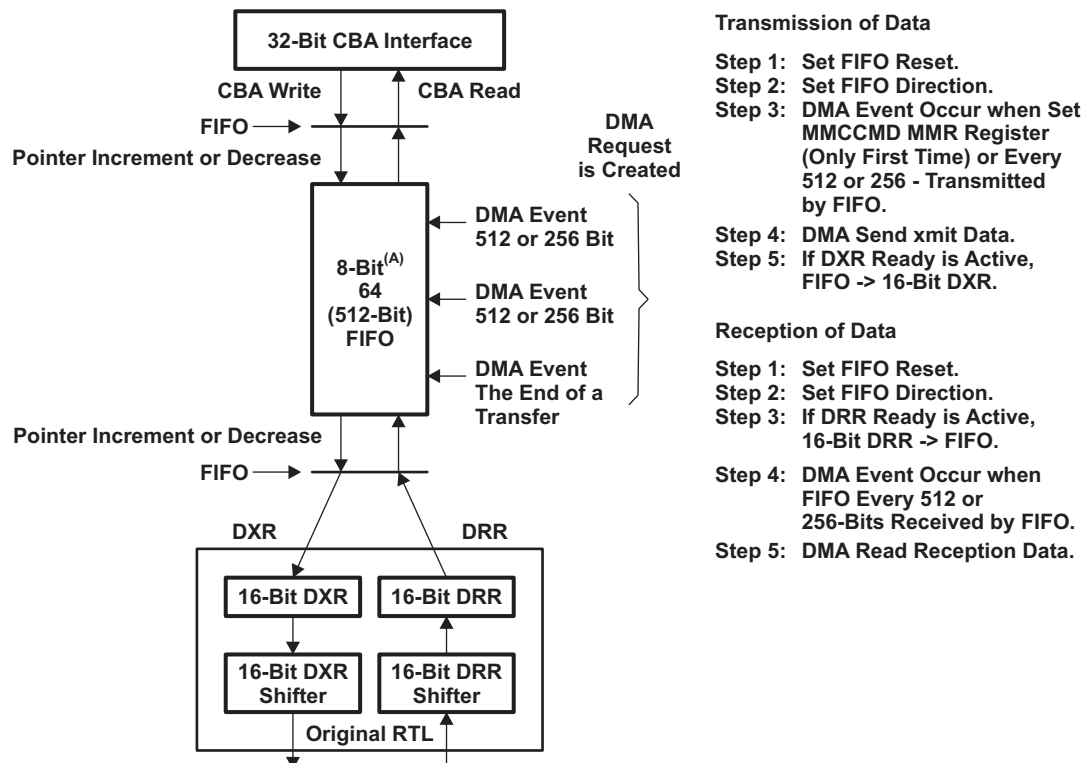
32-Bit CBA Interface

CBA Write

CBA Read

FIFO

Pointer Increment or Decrease

DMA Request is Created

DMA Event 512 or 256 Bit

8-Bit$^{(A)}$ 64 (512-Bit) FIFO

DMA Event 512 or 256 Bit

DMA Event The End of a Transfer

Pointer Increment or Decrease

FIFO

DXR

DRR

16-Bit DXR

16-Bit DRR

16-Bit DXR Shifter

16-Bit DRR Shifter

Original RTL

Transmission of Data

Step 1: Set FIFO Reset.
Step 2: Set FIFO Direction.
Step 3: DMA Event Occur when Set MMCCMD MMR Register (Only First Time) or Every 512 or 256 - Transmitted by FIFO.
Step 4: DMA Send xmit Data.
Step 5: If DXR Ready is Active, FIFO -> 16-Bit DXR.

Reception of Data

Step 1: Set FIFO Reset.
Step 2: Set FIFO Direction.
Step 3: If DRR Ready is Active, 16-Bit DRR -> FIFO.
Step 4: DMA Event Occur when FIFO Every 512 or 256-Bits Received by FIFO.
Step 5: DMA Read Reception Data.